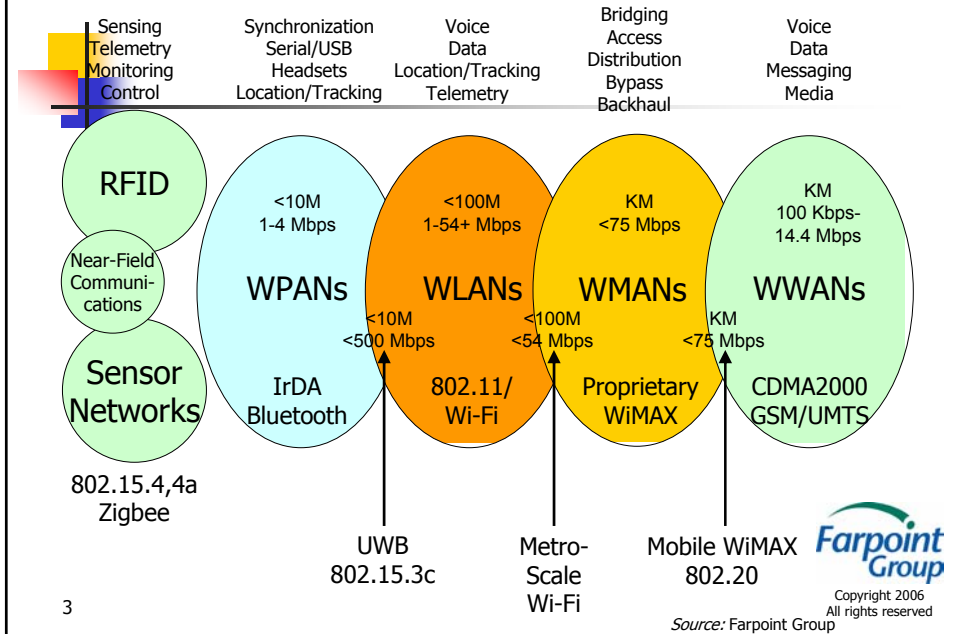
Sensing
Telemetry
Monitoring
Control

Synchronization
Serial/USB
Headsets
Location/Tracking

Voice
Data
Location/Tracking
Telemetry

Bridging
Access
Distribution
Bypass
Backhaul

Voice
Data
Messaging
Media

RFID

Near-Field Communications

Sensor Networks

802.15.4,4a
Zigbee

<10M
1-4 Mbps

WPANs

IrDA
Bluetooth

<100M
1-54+ Mbps

WLANs

802.11/
Wi-Fi

KM
<75 Mbps

WMANs

Proprietary
WiMAX

KM
100 Kbps-
14.4 Mbps

WWANs

CDMA2000
GSM/UMTS

<10M
<500 Mbps

<100M
<54 Mbps

KM
<75 Mbps

UWB
802.15.3c

Metro-
Scale
Wi-Fi

Mobile WiMAX
802.20

Farpoint Group

Copyright 2006
All rights reserved

Source: Farpoint Group

3